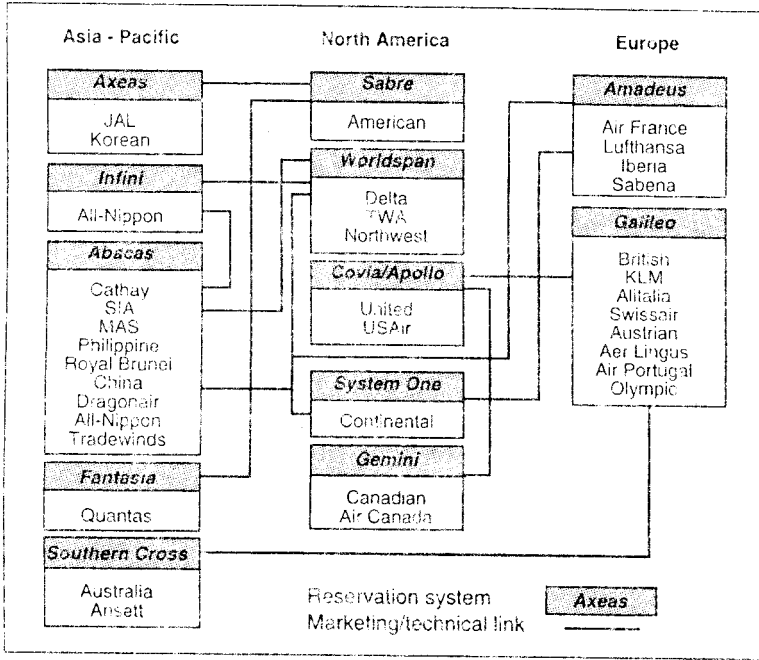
Asia - Pacific

Axeas
JAL
Korean

Infini
All-Nippon

Abacas
Cathay
SIA
MAS
Philippine
Royal Brunei
China
Dragonair
All-Nippon
Tradewinds

Fantasia
Quantas

Southern Cross
Australia
Ansett

North America

Sabre
American

Worldspan
Delta
TWA
Northwest

Covia/Apollo
United
USAir

System One
Continental

Gemini
Canadian
Air Canada

Europe

Amadeus
Air France
Lufthansa
Iberia
Sabena

Galileo
British
KLM
Alitalia
Swissair
Austrian
Aer Lingus
Air Portugal
Olympic

Reservation system Axeas
Marketing/technical link